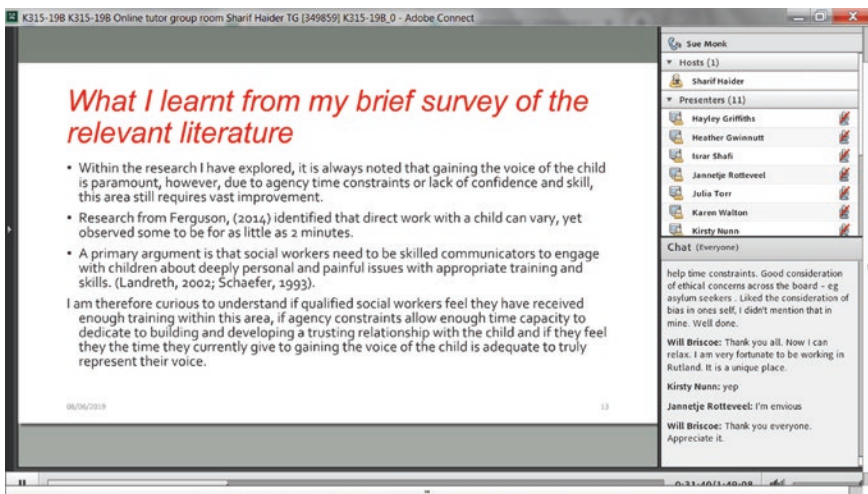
K315-19B K315-19B Online tutor group room Sharif Haider TG [349859] K315-19B_0 - Adobe Connect

What I learnt from my brief survey of the relevant literature

• Within the research I have explored, it is always noted that gaining the voice of the child is paramount, however, due to agency time constraints or lack of confidence and skill, this area still requires vast improvement.

• Research from Ferguson, (2014) identified that direct work with a child can vary, yet observed some to be for as little as 2 minutes.

• A primary argument is that social workers need to be skilled communicators to engage with children about deeply personal and painful issues with appropriate training and skills. (Landreth, 2002; Schaefer, 1993).

I am therefore curious to understand if qualified social workers feel they have received enough training within this area, if agency constraints allow enough time capacity to dedicate to building and developing a trusting relationship with the child and if they feel they the time they currently give to gaining the voice of the child is adequate to truly represent their voice.

08/06/2019

13

Sue Monk

Hosts (1)

Sharif Haider

Presenters (11)

Hayley Griffiths

Heather Gwinnutt

Israr Shafi

Jannetje Rotteveel

Julia Torr

Karen Walton

Kirsty Nunn

Chat (Everyone)

help time constraints. Good consideration of ethical concerns across the board - eg asylum seekers . Liked the consideration of bias in ones self, I didn't mention that in mine. Well done.

Will Briscoe: Thank you all. Now I can relax. I am very fortunate to be working in Rutland. It is a unique place.

Kirsty Nunn: yep

Jannetje Rotteveel: I'm envious

Will Briscoe: Thank you everyone. Appreciate it.

0:31:40/1:49:08